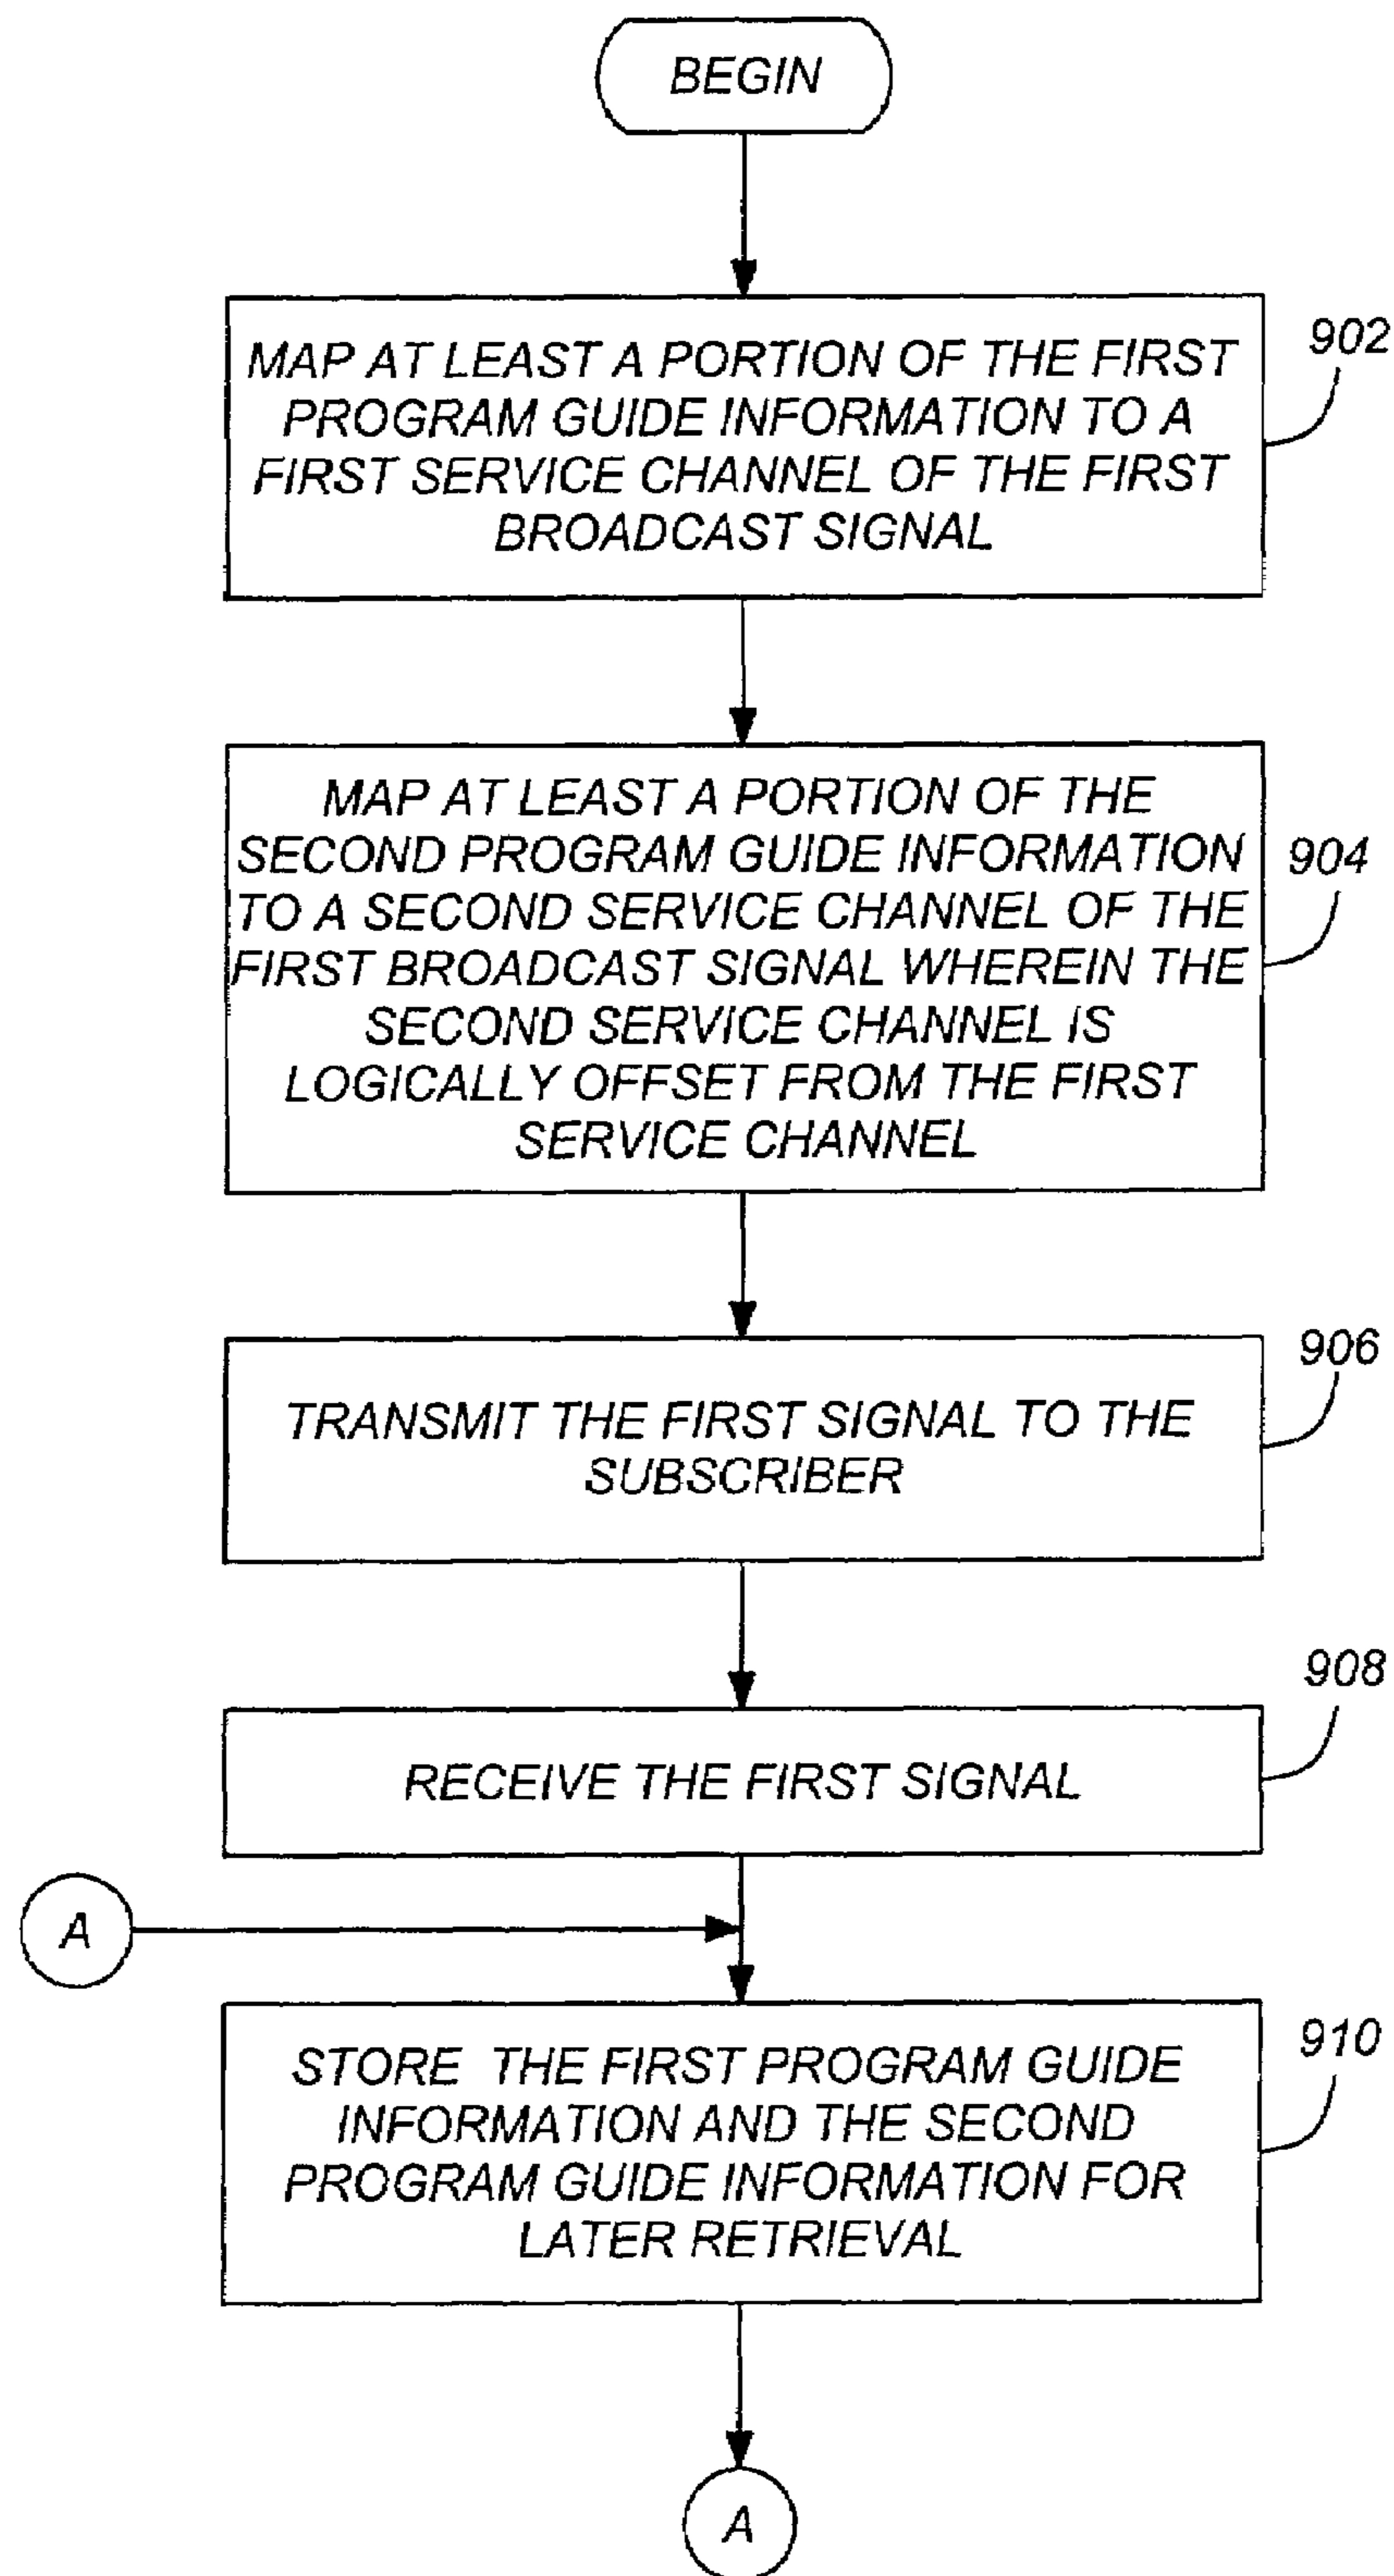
BEGIN

MAP AT LEAST A PORTION OF THE FIRST PROGRAM GUIDE INFORMATION TO A FIRST SERVICE CHANNEL OF THE FIRST BROADCAST SIGNAL

902

MAP AT LEAST A PORTION OF THE SECOND PROGRAM GUIDE INFORMATION TO A SECOND SERVICE CHANNEL OF THE FIRST BROADCAST SIGNAL WHEREIN THE SECOND SERVICE CHANNEL IS LOGICALLY OFFSET FROM THE FIRST SERVICE CHANNEL

904

906

TRANSMIT THE FIRST SIGNAL TO THE SUBSCRIBER

908

RECEIVE THE FIRST SIGNAL

A

STORE THE FIRST PROGRAM GUIDE INFORMATION AND THE SECOND PROGRAM GUIDE INFORMATION FOR LATER RETRIEVAL

910

A